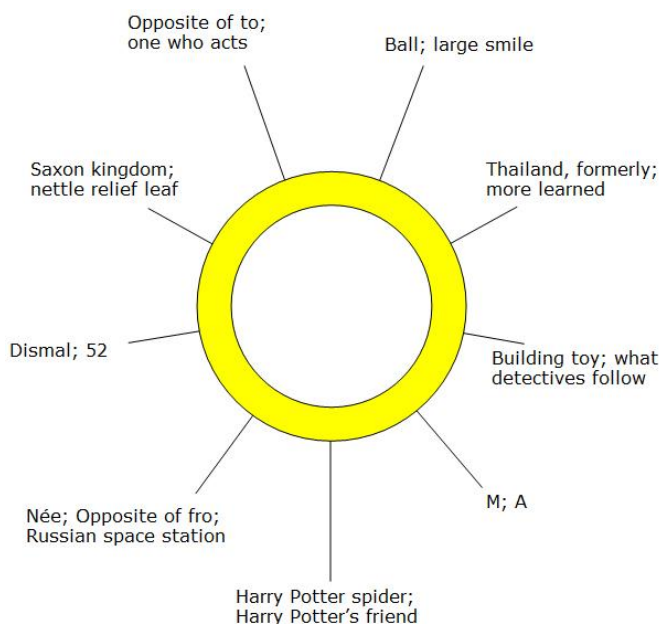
Opposite of to; one who acts

Ball; large smile

Thailand, formerly; more learned

Building toy; what detectives follow

M; A

Harry Potter spider; Harry Potter's friend

Née; Opposite of fro; Russian space station

Dismal; 52

Saxon kingdom; nettle relief leaf